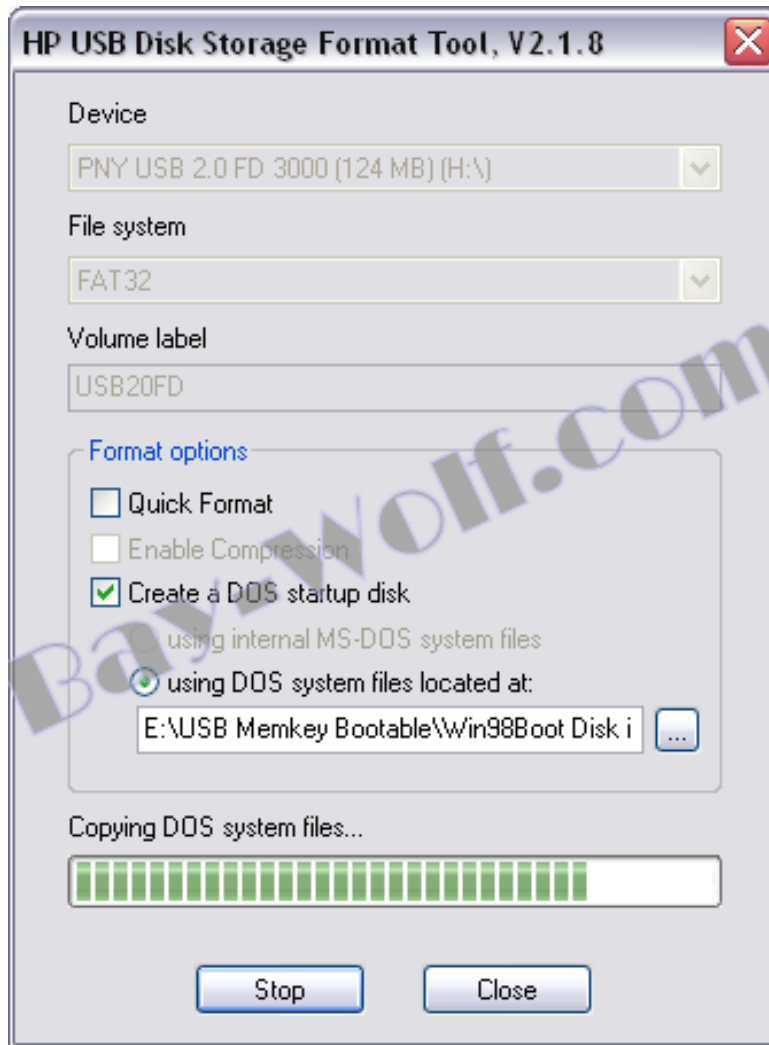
HP USB Disk Storage Format Tool, V2.1.8

Device

PNY USB 2.0 FD 3000 (124 MB) (H:\)

File system

FAT32

Volume label

USB20FD

Format options

Quick Format

Enable Compression

Create a DOS startup disk

using internal MS-DOS system files

using DOS system files located at:

E:\USB Memkey Bootable\Win98Boot Disk i

...

Copying DOS system files...

Stop

Close

Bay-Wolf.com